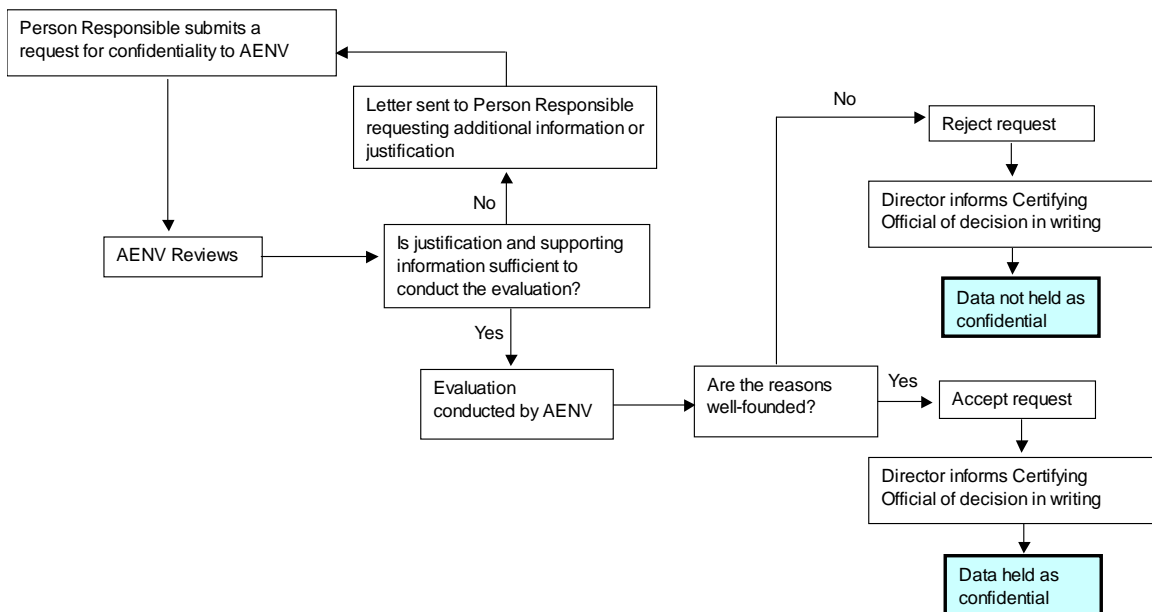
Person Responsible submits a request for confidentiality to AENV

Letter sent to Person Responsible requesting additional information or justification

No

AENV Reviews

Is justification and supporting information sufficient to conduct the evaluation?

Yes

Evaluation conducted by AENV

Are the reasons well-founded?

No

Reject request

Director informs Certifying Official of decision in writing

Data not held as confidential

Yes

Accept request

Director informs Certifying Official of decision in writing

Data held as confidential